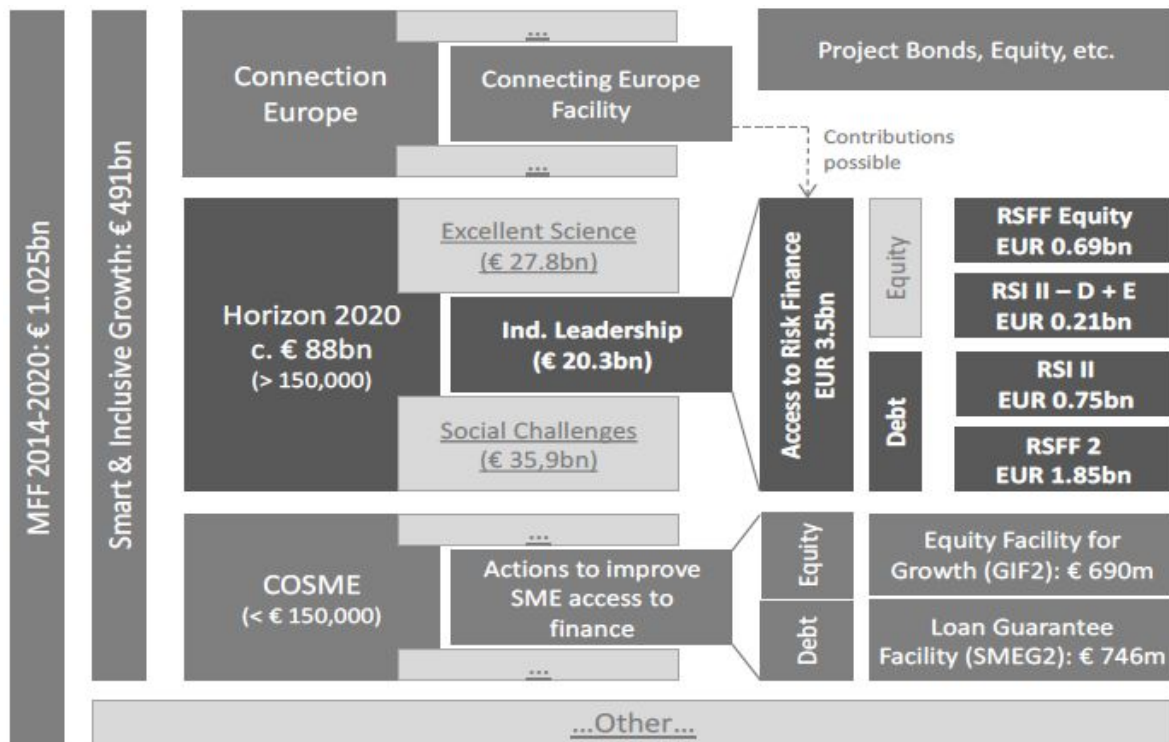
MFF 2014-2020: € 1.025bn

Smart & Inclusive Growth: € 491bn

...

Connection Europe

Connecting Europe Facility

...

Project Bonds, Equity, etc.

Contributions possible

Horizon 2020 c. € 88bn (> 150,000)

Excellent Science (€ 27.8bn)

Ind. Leadership (€ 20.3bn)

Social Challenges (€ 35,9bn)

Access to Risk Finance EUR 3.5bn

Equity

Debt

RSFF Equity EUR 0.69bn

RSI II – D + E EUR 0.21bn

RSI II EUR 0.75bn

RSFF 2 EUR 1.85bn

...

COSME (< € 150,000)

Actions to improve SME access to finance

...

Equity

Debt

Equity Facility for Growth (GIF2): € 690m

Loan Guarantee Facility (SMEG2): € 746m

...Other...